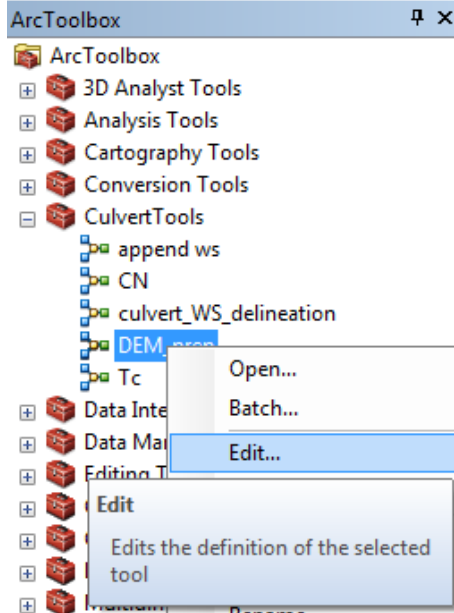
ArcToolbox
ArcToolbox
3D Analyst Tools
Analysis Tools
Cartography Tools
Conversion Tools
CulvertTools
append ws
CN
culvert_WS_delineation
DEM_prep
Tc
Data Inte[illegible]
Data Ma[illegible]
Editing T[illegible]
Open...
Batch...
Edit...
Edit
Edits the definition of the selected tool
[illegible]